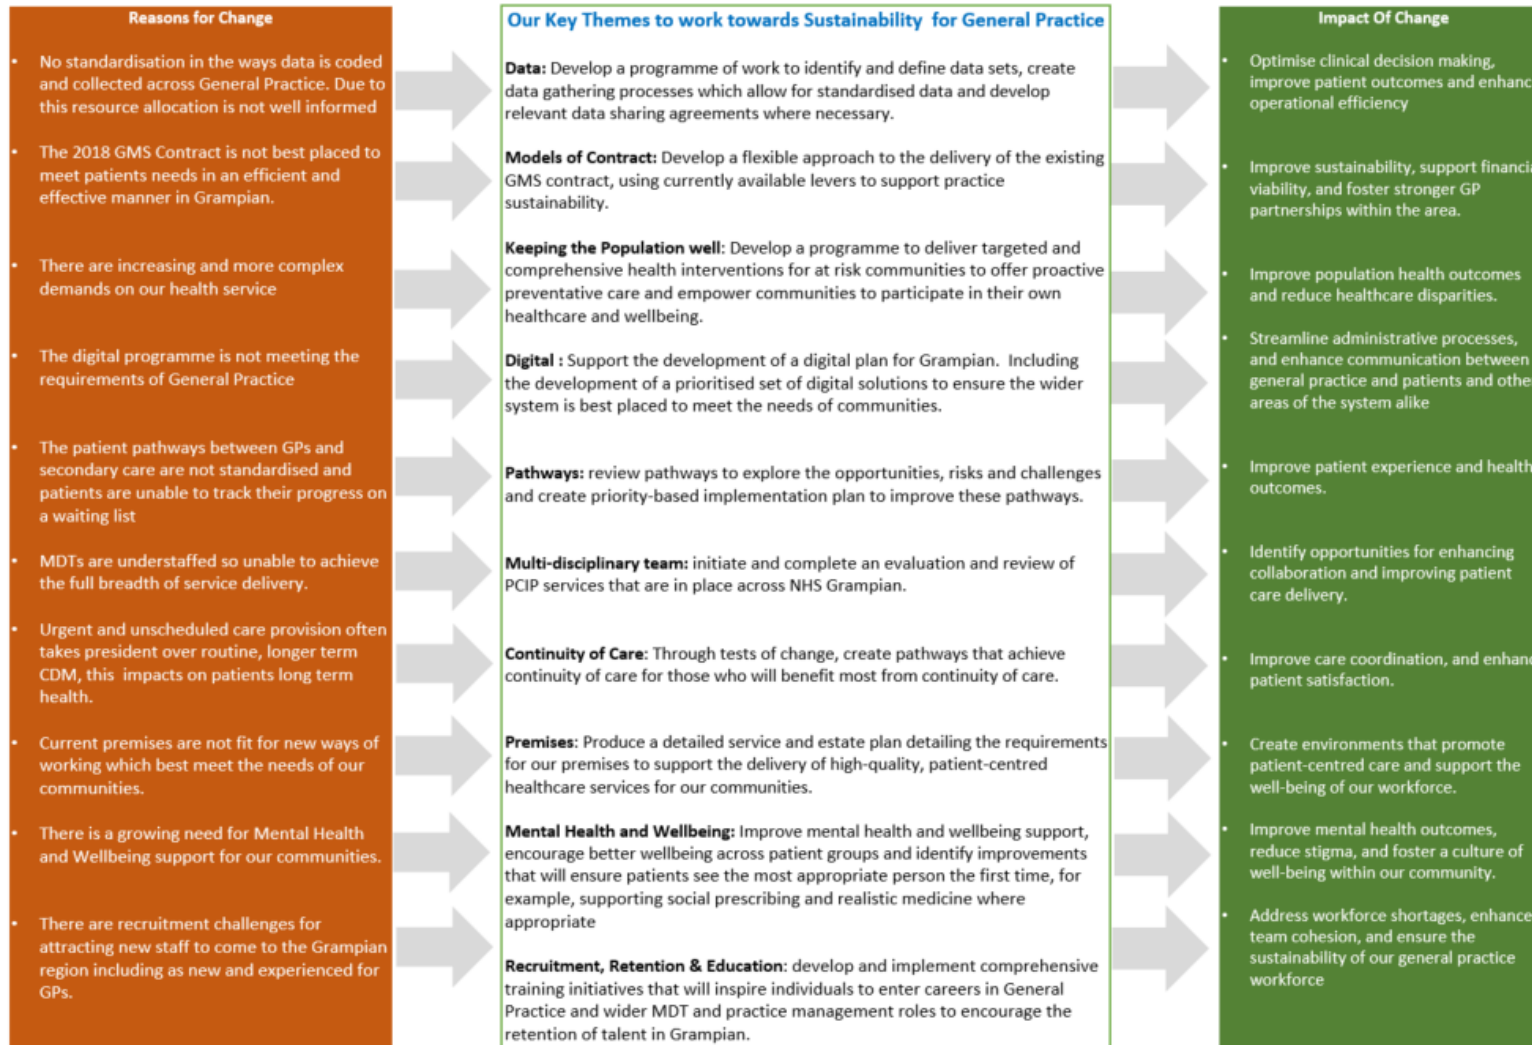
Reasons for Change

- No standardisation in the ways data is coded and collected across General Practice. Due to this resource allocation is not well informed
- The 2018 GMS Contract is not best placed to meet patients needs in an efficient and effective manner in Grampian.
- There are increasing and more complex demands on our health service
- The digital programme is not meeting the requirements of General Practice
- The patient pathways between GPs and secondary care are not standardised and patients are unable to track their progress on a waiting list
- MDTs are understaffed so unable to achieve the full breadth of service delivery.
- Urgent and unscheduled care provision often takes president over routine, longer term CDM, this impacts on patients long term health.
- Current premises are not fit for new ways of working which best meet the needs of our communities.
- There is a growing need for Mental Health and Wellbeing support for our communities.
- There are recruitment challenges for attracting new staff to come to the Grampian region including as new and experienced for GPs.

Our Key Themes to work towards Sustainability for General Practice

**Data:** Develop a programme of work to identify and define data sets, create data gathering processes which allow for standardised data and develop relevant data sharing agreements where necessary.

**Models of Contract:** Develop a flexible approach to the delivery of the existing GMS contract, using currently available levers to support practice sustainability.

**Keeping the Population well**: Develop a programme to deliver targeted and comprehensive health interventions for at risk communities to offer proactive preventative care and empower communities to participate in their own healthcare and wellbeing.

**Digital :** Support the development of a digital plan for Grampian. Including the development of a prioritised set of digital solutions to ensure the wider system is best placed to meet the needs of communities.

**Pathways:** review pathways to explore the opportunities, risks and challenges and create priority-based implementation plan to improve these pathways.

**Multi-disciplinary team:** initiate and complete an evaluation and review of PCIP services that are in place across NHS Grampian.

**Continuity of Care**: Through tests of change, create pathways that achieve continuity of care for those who will benefit most from continuity of care.

**Premises**: Produce a detailed service and estate plan detailing the requirements for our premises to support the delivery of high-quality, patient-centred healthcare services for our communities.

**Mental Health and Wellbeing:** Improve mental health and wellbeing support, encourage better wellbeing across patient groups and identify improvements that will ensure patients see the most appropriate person the first time, for example, supporting social prescribing and realistic medicine where appropriate

**Recruitment, Retention & Education**: develop and implement comprehensive training initiatives that will inspire individuals to enter careers in General Practice and wider MDT and practice management roles to encourage the retention of talent in Grampian.

Impact Of Change

- Optimise clinical decision making, improve patient outcomes and enhanc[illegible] operational efficiency
- Improve sustainability, support financi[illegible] viability, and foster stronger GP partnerships within the area.
- Improve population health outcomes and reduce healthcare disparities.
- Streamline administrative processes, and enhance communication between general practice and patients and othe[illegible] areas of the system alike
- Improve patient experience and health outcomes.
- Identify opportunities for enhancing collaboration and improving patient care delivery.
- Improve care coordination, and enhan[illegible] patient satisfaction.
- Create environments that promote patient-centred care and support the well-being of our workforce.
- Improve mental health outcomes, reduce stigma, and foster a culture of well-being within our community.
- Address workforce shortages, enhance team cohesion, and ensure the sustainability of our general practice workforce